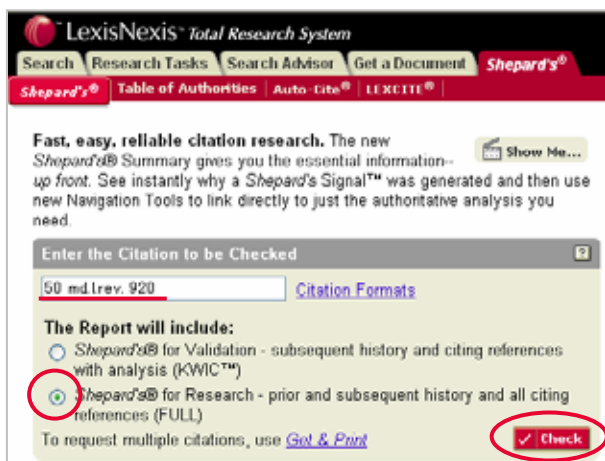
LexisNexis™ Total Research System

Search | Research Tasks | Search Advisor | Get a Document | Shepard's®

Shepard's® | Table of Authorities | Auto-Cite® | LEXCITE®

Fast, easy, reliable citation research. The new Shepard's® Summary gives you the essential information--up front. See instantly why a Shepard's Signal™ was generated and then use new Navigation Tools to link directly to just the authoritative analysis you need.

Show Me...

Enter the Citation to be Checked

?

50 md.l.rev. 920

Citation Formats

The Report will include:

Shepard's® for Validation - subsequent history and citing references with analysis (KWIC™)

Shepard's® for Research - prior and subsequent history and all citing references (FULL)

To request multiple citations, use Get & Print

Check